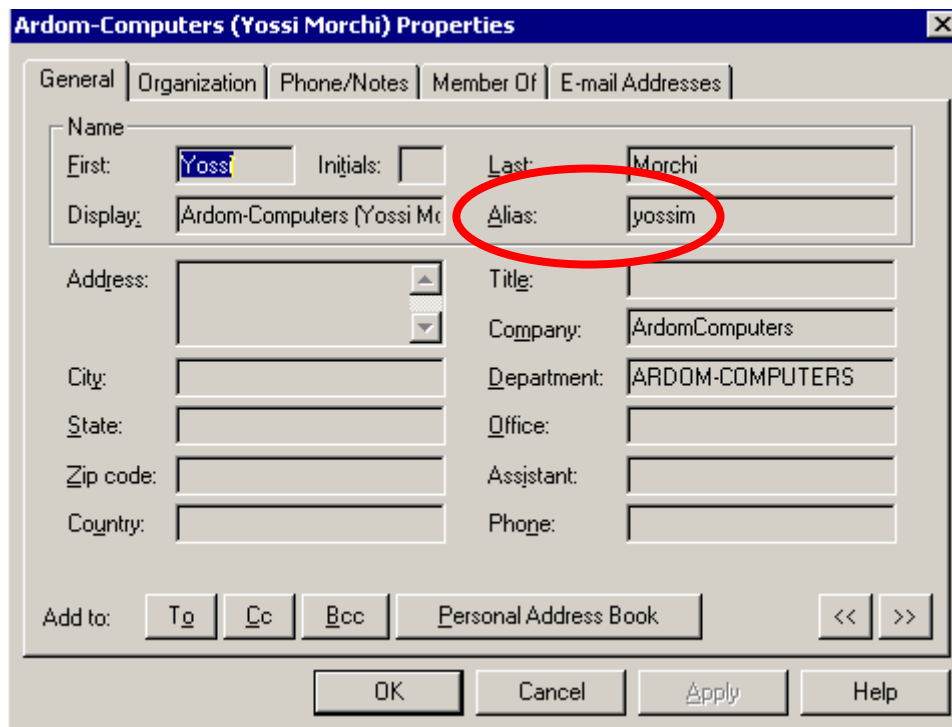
Ardom-Computers (Yossi Morchi) Properties

General | Organization | Phone/Notes | Member Of | E-mail Addresses

Name
First: Yossi Initials: Last: Morchi
Display: Ardom-Computers (Yossi Mo Alias: yossim

Address:
Title:
Company: ArdomComputers
City:
Department: ARDOM-COMPUTERS
State:
Office:
Zip code:
Assistant:
Country:
Phone:

Add to: To Cc Bcc Personal Address Book << >>

OK Cancel Apply Help